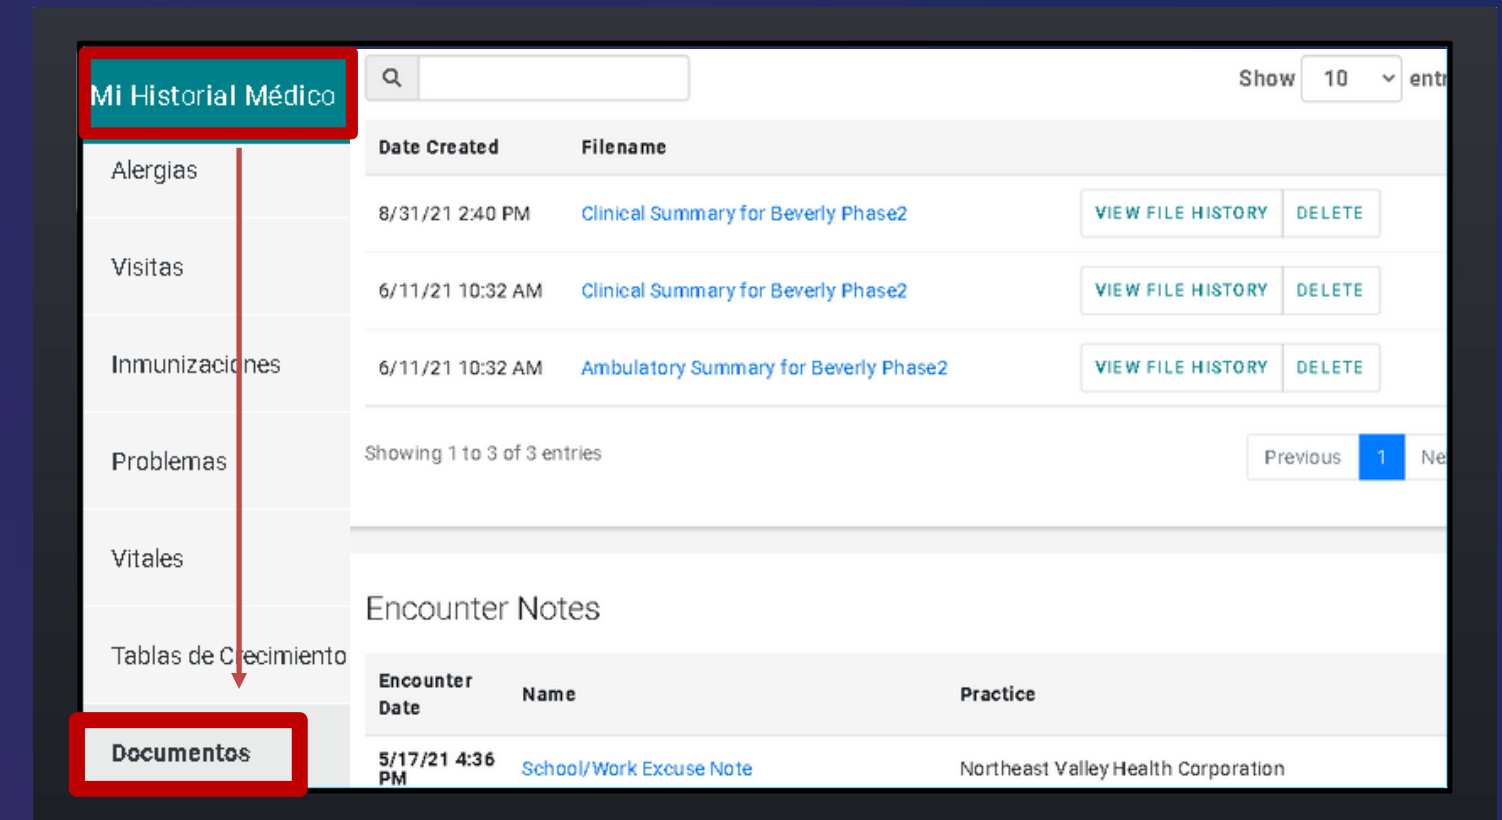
Mi Historial Médico

Alergias

Visitas

Inmunizaciones

Problemas

Vitales

Tablas de Crecimiento

Documentos

Show 10 entr

| Date Created | Filename | |
|---|---|---|
| 8/31/21 2:40 PM | Clinical Summary for Beverly Phase2 | VIEW FILE HISTORY DELETE |
| 6/11/21 10:32 AM | Clinical Summary for Beverly Phase2 | VIEW FILE HISTORY DELETE |
| 6/11/21 10:32 AM | Ambulatory Summary for Beverly Phase2 | VIEW FILE HISTORY DELETE |

Showing 1 to 3 of 3 entries

Previous 1 Ne

Encounter Notes

| Encounter Date | Name | Practice |
|---|---|---|
| 5/17/21 4:36 PM | School/Work Excuse Note | Northeast Valley Health Corporation |